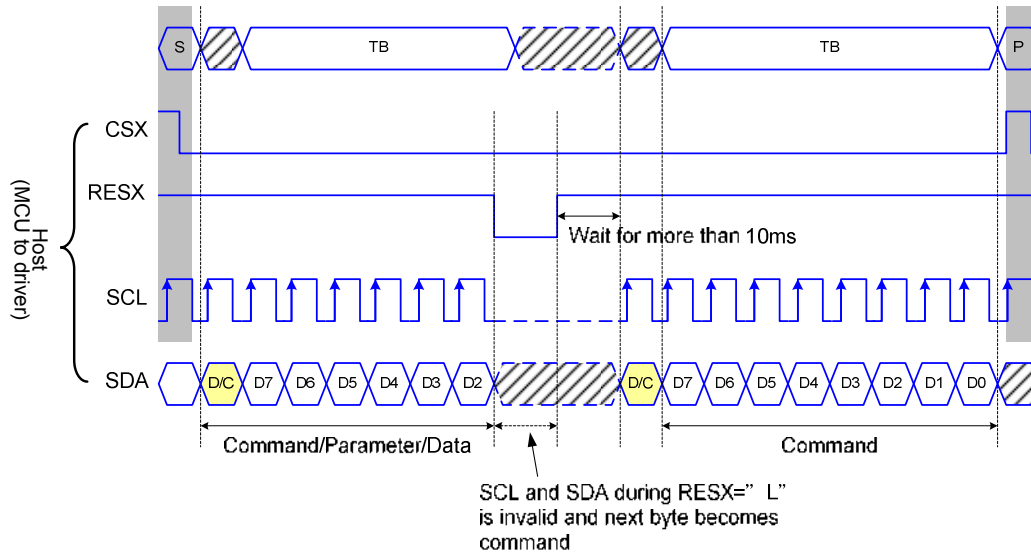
S
TB
TB
P

Host
(MCU to driver)

CSX
RESX
Wait for more than 10ms
SCL
SDA
D/C D7 D6 D5 D4 D3 D2
D/C D7 D6 D5 D4 D3 D2 D1 D0

Command/Parameter/Data
Command

SCL and SDA during RESX=" L" is invalid and next byte becomes command